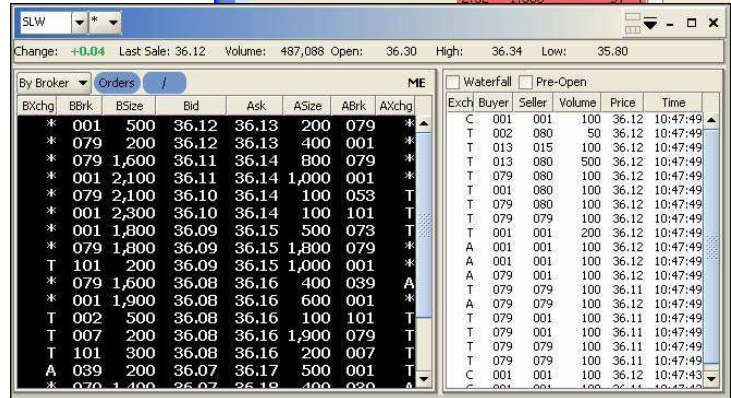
SLW * 

Change: +0.04 Last Sale: 36.12 Volume: 487,088 Open: 36.30 High: 36.34 Low: 35.80

By Broker Orders / ME

| BXchg | BBrk | BSize | Bid | Ask | ASize | ABrk | AXchg |
|---|---|---|---|---|---|---|---|
| * | 001 | 500 | 36.12 | 36.13 | 200 | 079 | * |
| * | 079 | 200 | 36.12 | 36.13 | 400 | 001 | * |
| * | 079 | 1,600 | 36.11 | 36.14 | 800 | 079 | * |
| * | 001 | 2,100 | 36.11 | 36.14 | 1,000 | 001 | * |
| * | 079 | 2,100 | 36.10 | 36.14 | 100 | 053 | T |
| * | 001 | 2,300 | 36.10 | 36.14 | 100 | 101 | T |
| * | 001 | 1,800 | 36.09 | 36.15 | 500 | 073 | T |
| * | 079 | 1,800 | 36.09 | 36.15 | 1,800 | 079 | * |
| T | 101 | 200 | 36.09 | 36.15 | 1,000 | 001 | * |
| * | 079 | 1,600 | 36.08 | 36.16 | 400 | 039 | A |
| * | 001 | 1,900 | 36.08 | 36.16 | 600 | 001 | * |
| T | 002 | 500 | 36.08 | 36.16 | 100 | 101 | T |
| T | 007 | 200 | 36.08 | 36.16 | 1,900 | 079 | T |
| T | 101 | 300 | 36.08 | 36.16 | 200 | 007 | T |
| A | 039 | 200 | 36.07 | 36.17 | 500 | 001 | T |
| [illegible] | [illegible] | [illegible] | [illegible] | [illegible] | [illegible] | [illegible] | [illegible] |

Waterfall Pre-Open

| Exch | Buyer | Seller | Volume | Price | Time |
|---|---|---|---|---|---|
| C | 001 | 001 | 100 | 36.12 | 10:47:49 |
| T | 002 | 080 | 50 | 36.12 | 10:47:49 |
| T | 013 | 015 | 100 | 36.12 | 10:47:49 |
| T | 013 | 080 | 500 | 36.12 | 10:47:49 |
| T | 079 | 080 | 100 | 36.12 | 10:47:49 |
| T | 001 | 080 | 100 | 36.12 | 10:47:49 |
| T | 079 | 080 | 100 | 36.12 | 10:47:49 |
| T | 079 | 079 | 100 | 36.12 | 10:47:49 |
| T | 001 | 001 | 200 | 36.12 | 10:47:49 |
| A | 001 | 001 | 100 | 36.12 | 10:47:49 |
| A | 001 | 001 | 100 | 36.12 | 10:47:49 |
| A | 079 | 001 | 100 | 36.12 | 10:47:49 |
| T | 079 | 079 | 100 | 36.11 | 10:47:49 |
| A | 079 | 079 | 100 | 36.12 | 10:47:49 |
| T | 079 | 001 | 100 | 36.11 | 10:47:49 |
| T | 079 | 001 | 100 | 36.11 | 10:47:49 |
| T | 079 | 079 | 100 | 36.11 | 10:47:49 |
| T | 079 | 079 | 100 | 36.11 | 10:47:49 |
| C | 001 | 001 | 100 | 36.12 | 10:47:43 |